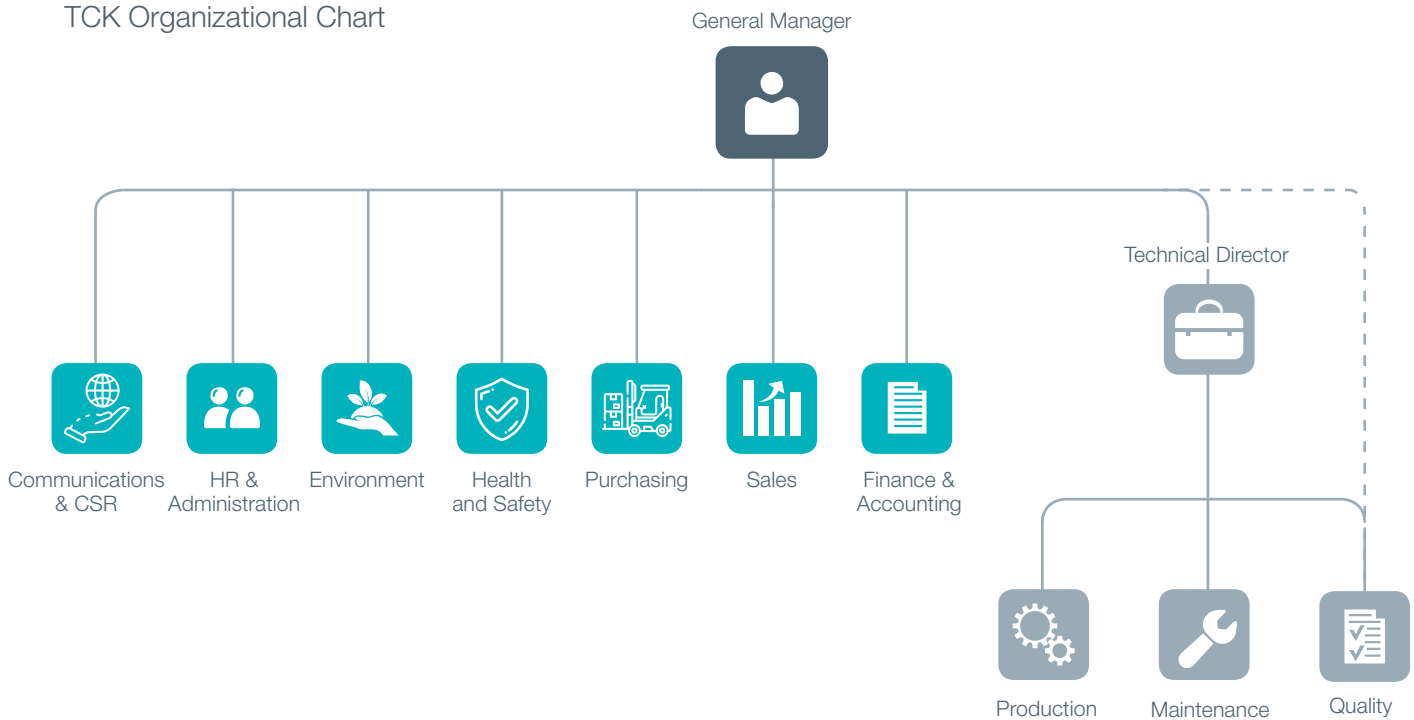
TCK Organizational Chart

General Manager

Technical Director

Communications & CSR

HR & Administration

Environment

Health and Safety

Purchasing

Sales

Finance & Accounting

Production

Maintenance

Quality